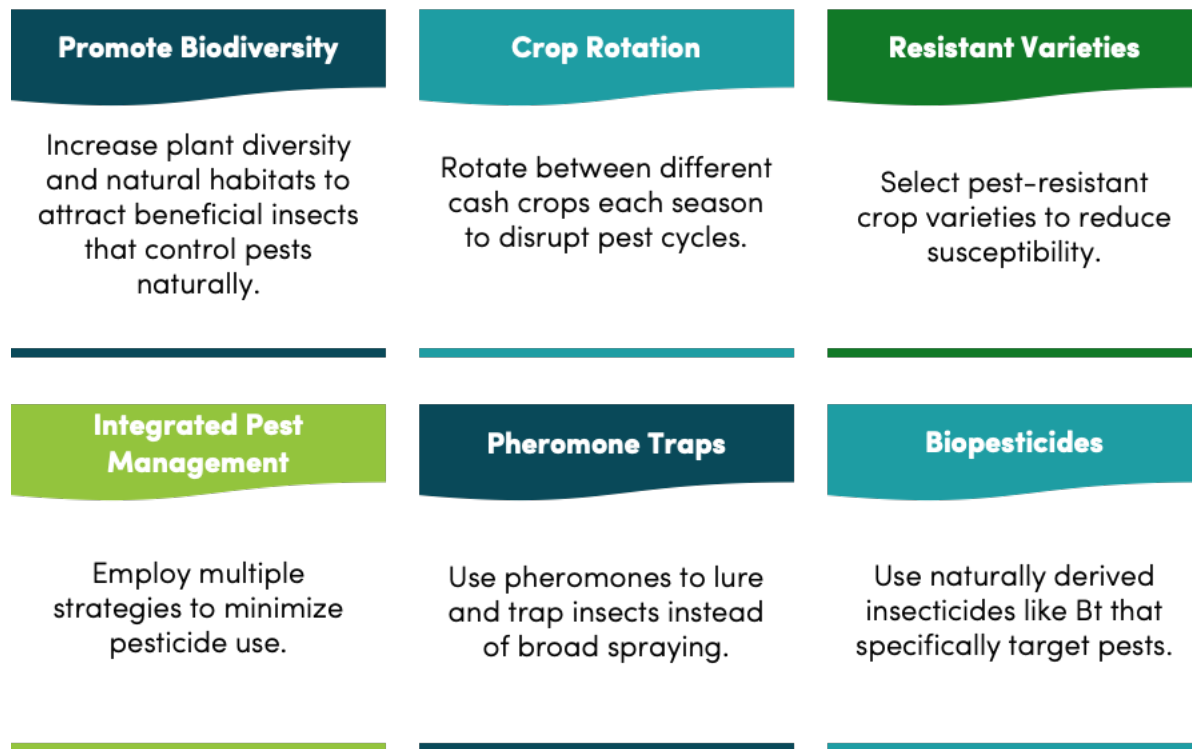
Promote Biodiversity

Increase plant diversity and natural habitats to attract beneficial insects that control pests naturally.

Crop Rotation

Rotate between different cash crops each season to disrupt pest cycles.

Resistant Varieties

Select pest-resistant crop varieties to reduce susceptibility.

Integrated Pest Management

Employ multiple strategies to minimize pesticide use.

Pheromone Traps

Use pheromones to lure and trap insects instead of broad spraying.

Biopesticides

Use naturally derived insecticides like Bt that specifically target pests.